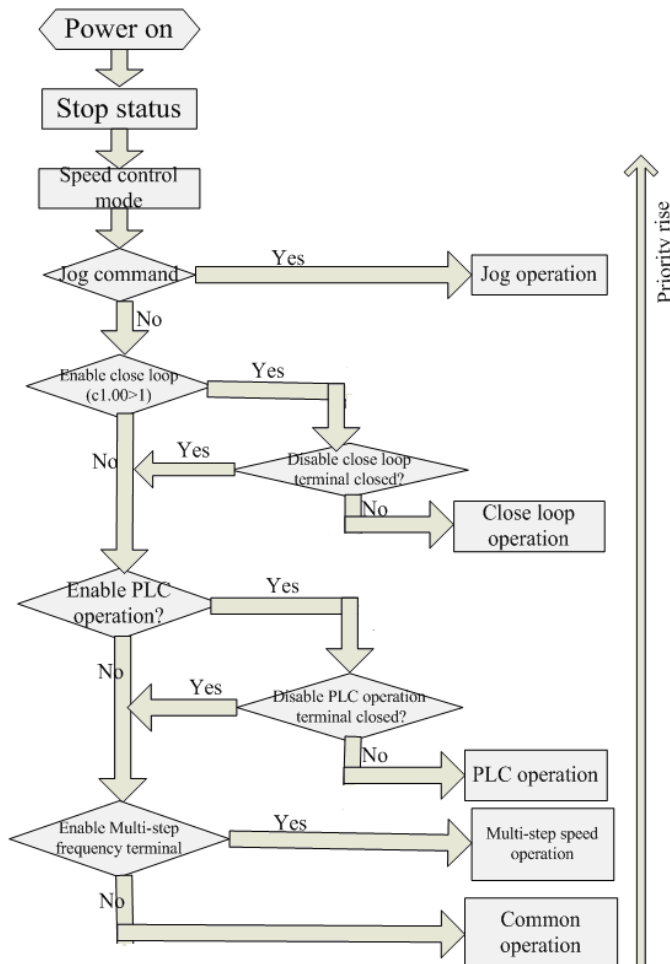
Power on

Stop status

Speed control mode

Jog command

Yes

Jog operation

No

Enable close loop (c1.00>1)

Yes

No

Yes

Disable close loop terminal closed?

No

Close loop operation

Enable PLC operation?

Yes

No

Yes

Disable PLC operation terminal closed?

No

PLC operation

Enable Multi-step frequency terminal

Yes

Multi-step speed operation

No

Common operation

Priority rise